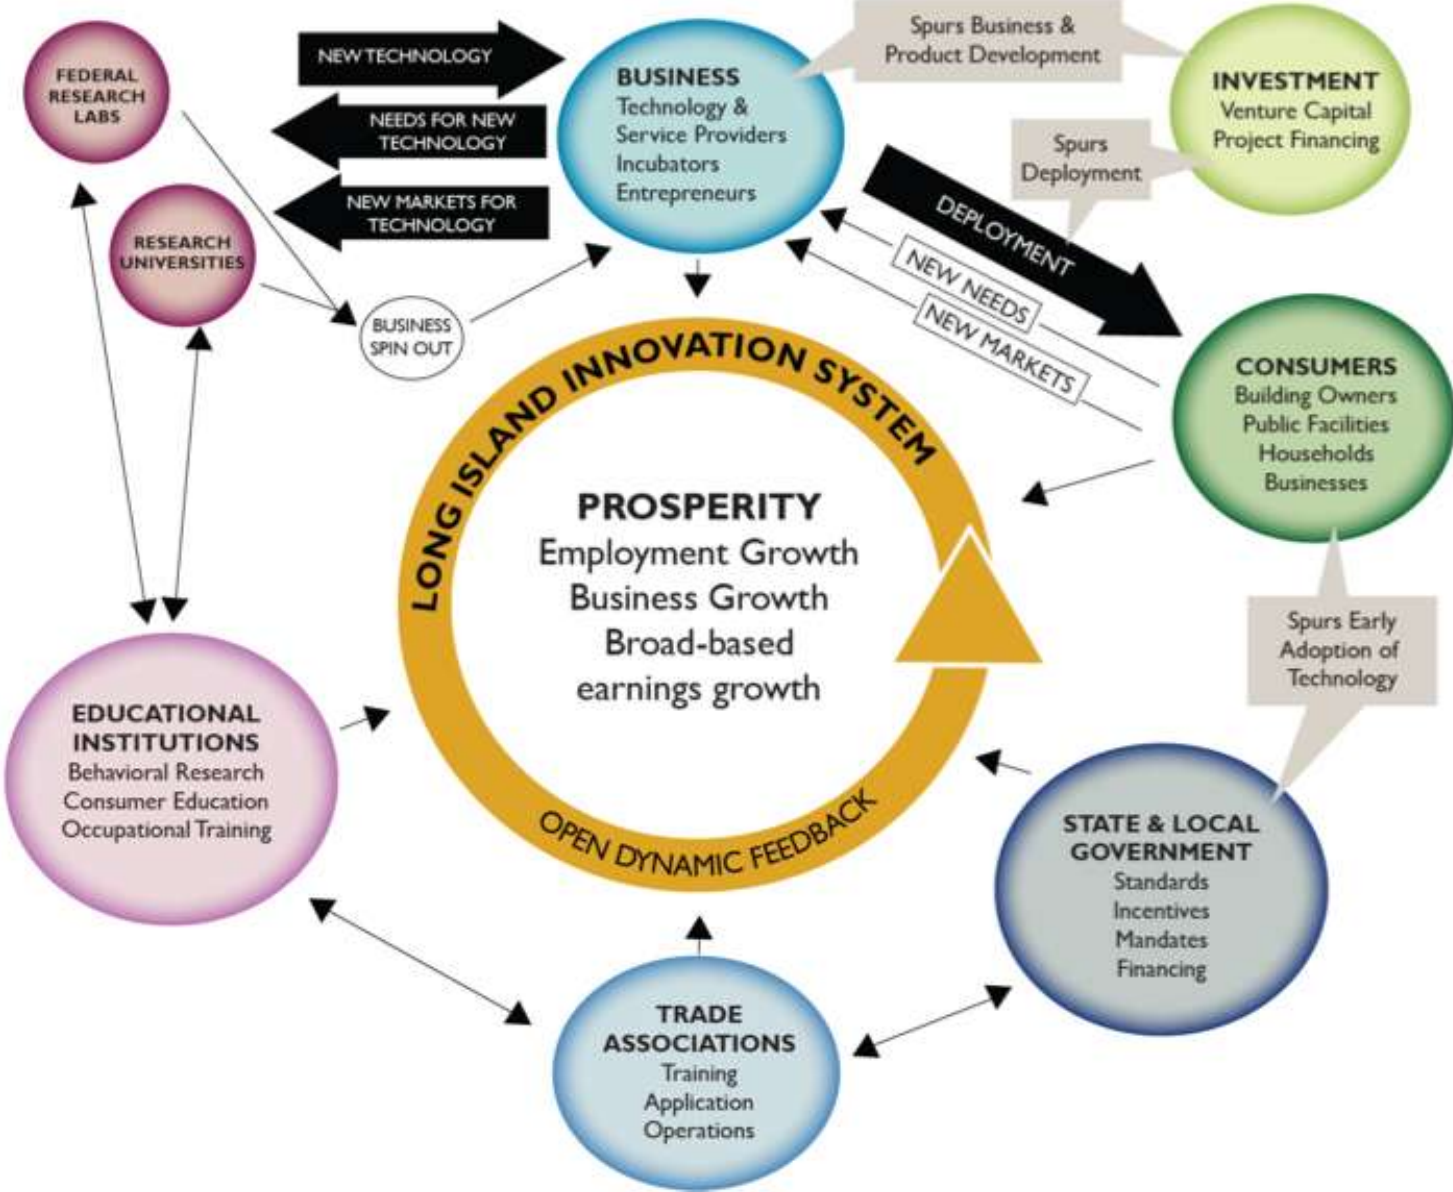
FEDERAL RESEARCH LABS

NEW TECHNOLOGY

NEEDS FOR NEW TECHNOLOGY

NEW MARKETS FOR TECHNOLOGY

BUSINESS
Technology & Service Providers
Incubators
Entrepreneurs

Spurs Business & Product Development

INVESTMENT
Venture Capital
Project Financing

Spurs Deployment

RESEARCH UNIVERSITIES

BUSINESS SPIN OUT

DEPLOYMENT

NEW NEEDS

NEW MARKETS

CONSUMERS
Building Owners
Public Facilities
Households
Businesses

LONG ISLAND INNOVATION SYSTEM

PROSPERITY
Employment Growth
Business Growth
Broad-based earnings growth

OPEN DYNAMIC FEEDBACK

Spurs Early Adoption of Technology

EDUCATIONAL INSTITUTIONS
Behavioral Research
Consumer Education
Occupational Training

STATE & LOCAL GOVERNMENT
Standards
Incentives
Mandates
Financing

TRADE ASSOCIATIONS
Training
Application
Operations